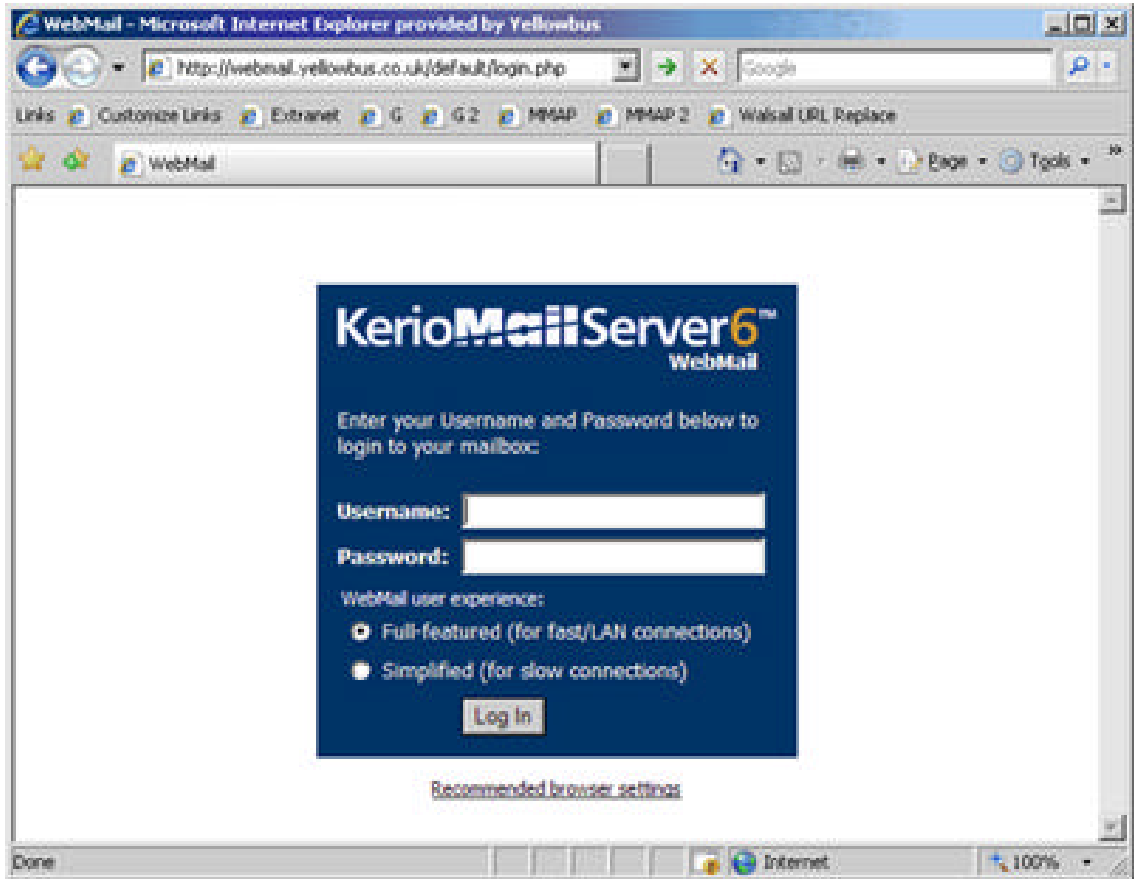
WebMail - Microsoft Internet Explorer provided by Yellowbus

http://webmail.yellowbus.co.uk/default/login.php

Google

Links Customize Links Extranet G G2 MMAP MMAP 2 Walsall URL Replace

WebMail

Page Tools

KerioMailServer6™
WebMail

Enter your Username and Password below to login to your mailbox:

Username:

Password:

WebMail user experience:

Full-featured (for fast/LAN connections)

Simplified (for slow connections)

Log In

Recommended browser settings

Done

Internet

100%